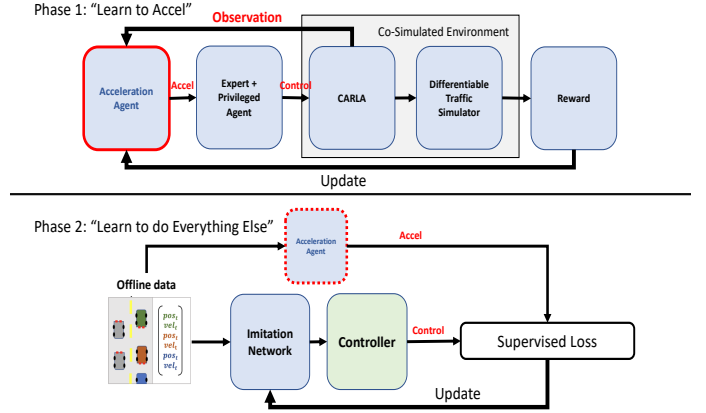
Phase 1: "Learn to Accel"

Observation

Co-Simulated Environment

Acceleration Agent

Accel

Expert + Privileged Agent

Control

CARLA

Differentiable Traffic Simulator

Reward

Update

Phase 2: "Learn to do Everything Else"

Acceleration Agent

Accel

Offline data

$pos_t$
$vel_t$
$pos_t$
$vel_t$
$pos_t$
$vel_t$

Imitation Network

Controller

Control

Supervised Loss

Update